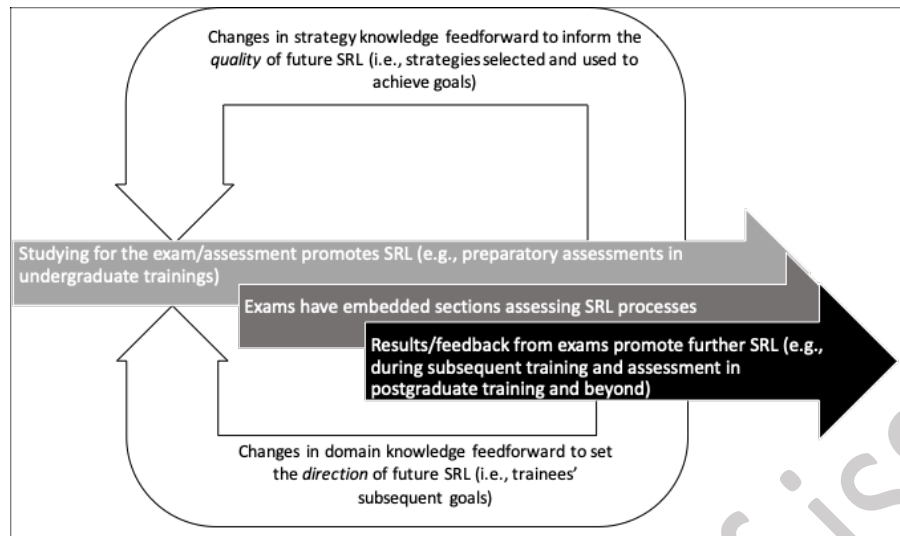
Changes in strategy knowledge feedforward to inform the *quality* of future SRL (i.e., strategies selected and used to achieve goals)

Studying for the exam/assessment promotes SRL (e.g., preparatory assessments in undergraduate trainings)

Exams have embedded sections assessing SRL processes

Results/feedback from exams promote further SRL (e.g., during subsequent training and assessment in postgraduate training and beyond)

Changes in domain knowledge feedforward to set the *direction* of future SRL (i.e., trainees' subsequent goals)